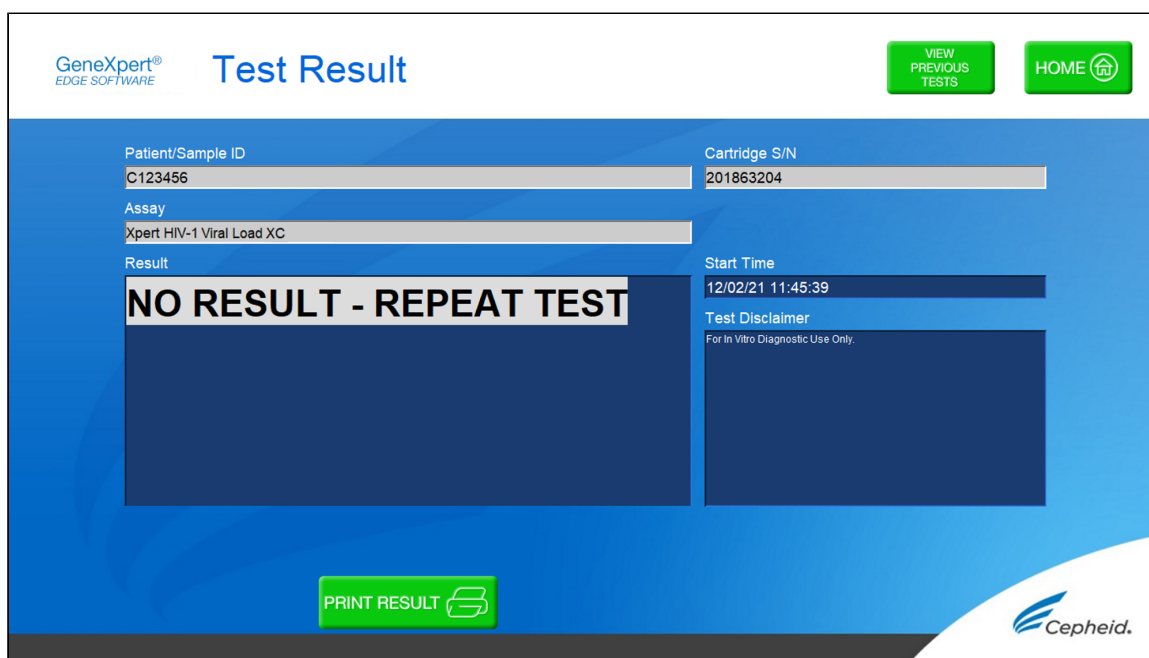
GeneXpert®
EDGE SOFTWARE

Test Result

VIEW PREVIOUS TESTS

HOME

Patient/Sample ID
C123456

Cartridge S/N
201863204

Assay
Xpert HIV-1 Viral Load XC

Result
NO RESULT - REPEAT TEST

Start Time
12/02/21 11:45:39

Test Disclaimer
For In Vitro Diagnostic Use Only.

PRINT RESULT

Cepheid.